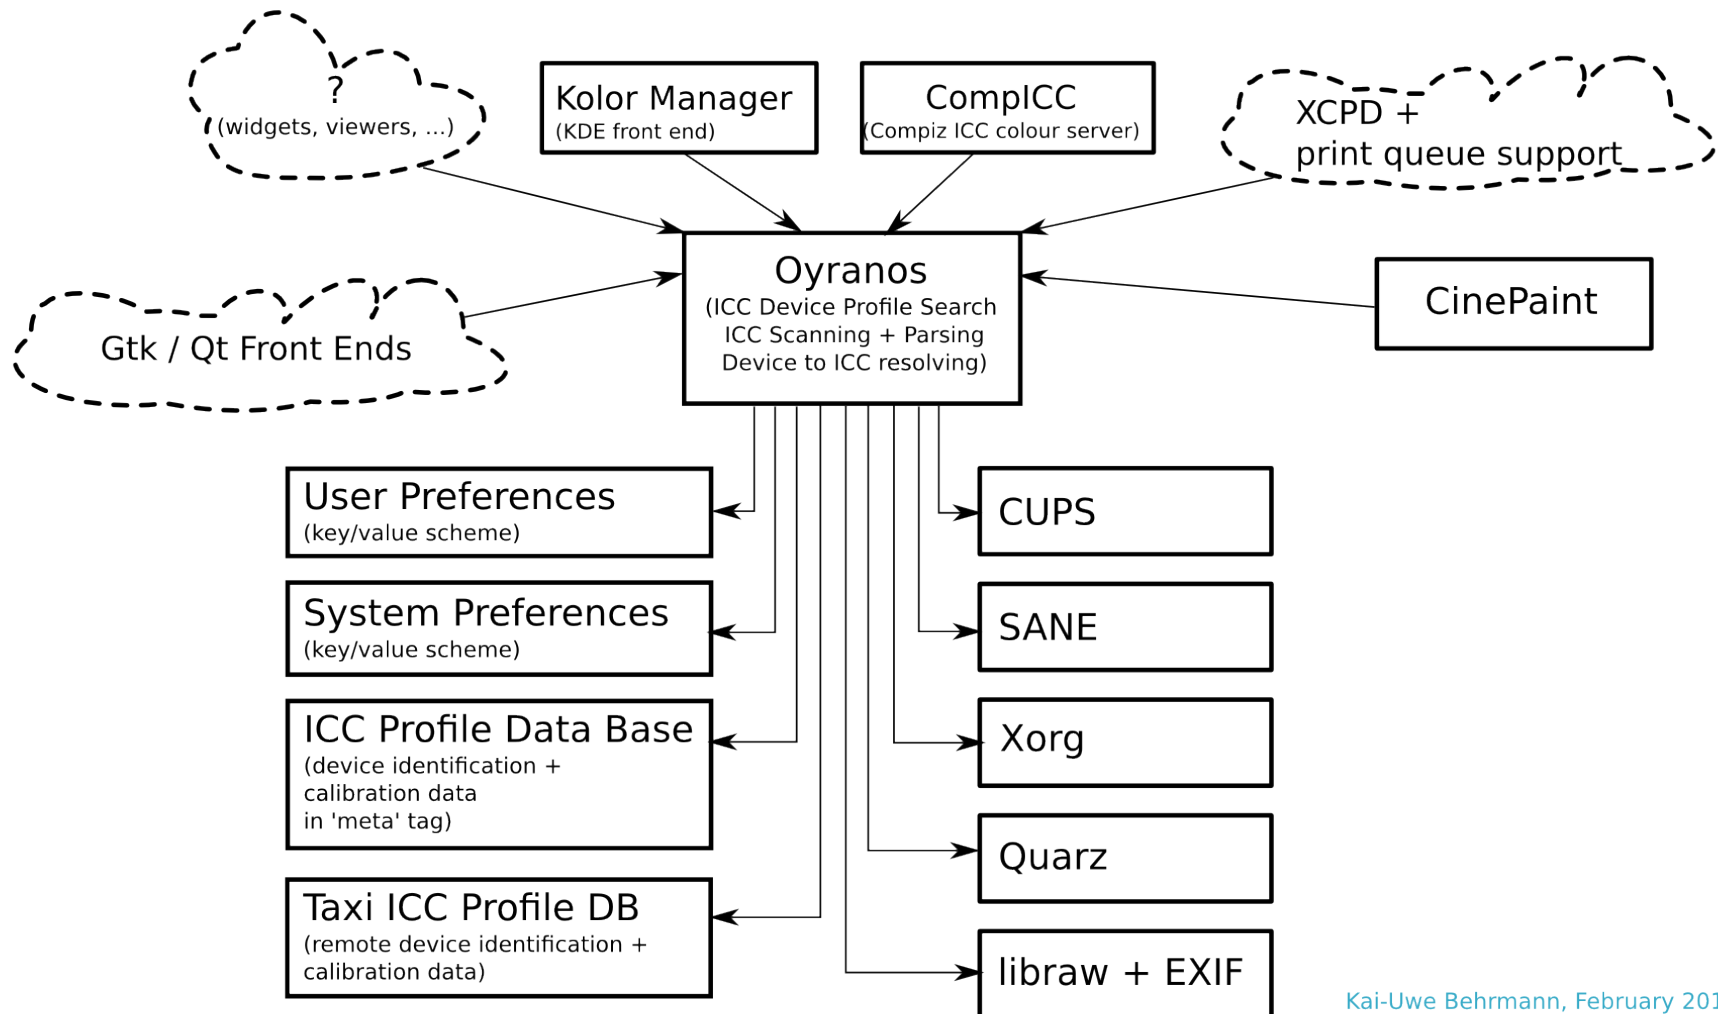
?
(widgets, viewers, ...)

Kolor Manager
(KDE front end)

CompICC
(Compiz ICC colour server)

XCPD +
print queue support

Gtk / Qt Front Ends

Oyranos
(ICC Device Profile Search
ICC Scanning + Parsing
Device to ICC resolving)

CinePaint

User Preferences
(key/value scheme)

System Preferences
(key/value scheme)

ICC Profile Data Base
(device identification +
calibration data
in 'meta' tag)

Taxi ICC Profile DB
(remote device identification +
calibration data)

CUPS

SANE

Xorg

Quarz

libraw + EXIF

Kai-Uwe Behrmann, February 201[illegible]